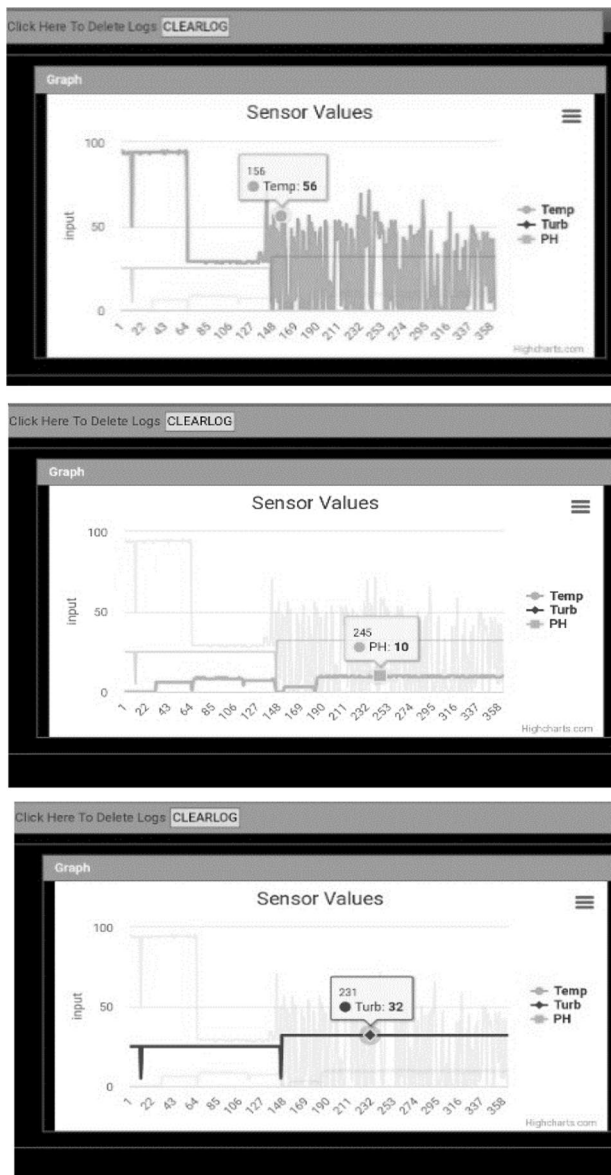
Click Here To Delete Logs CLEARLOG

Graph

Sensor Values

100
50
0
input

156
Temp: 56

Temp
Turb
PH

1 22 43 64 85 106 127 148 169 190 211 232 253 274 295 316 337 358

Highcharts.com

Click Here To Delete Logs CLEARLOG

Graph

Sensor Values

100
50
0
input

245
PH: 10

Temp
Turb
PH

1 22 43 64 85 106 127 148 169 190 211 232 253 274 295 316 337 358

Highcharts.com

Click Here To Delete Logs CLEARLOG

Graph

Sensor Values

100
50
0
input

231
Turb: 32

Temp
Turb
PH

1 22 43 64 85 106 127 148 169 190 211 232 253 274 295 316 337 358

Highcharts.com